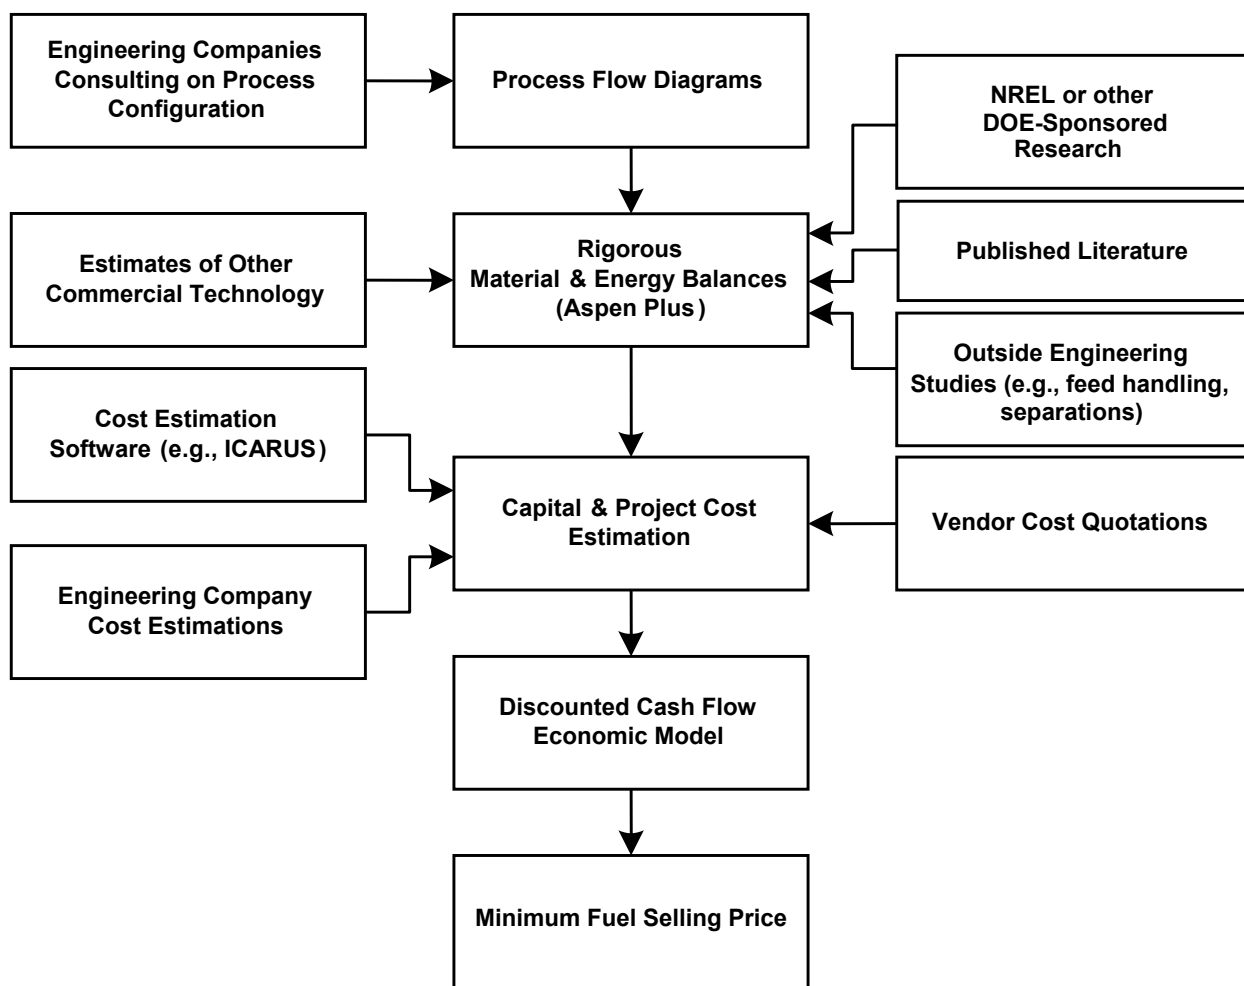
Engineering Companies Consulting on Process Configuration

Process Flow Diagrams

NREL or other DOE-Sponsored Research

Estimates of Other Commercial Technology

Rigorous Material & Energy Balances (Aspen Plus)

Published Literature

Outside Engineering Studies (e.g., feed handling, separations)

Cost Estimation Software (e.g., ICARUS)

Capital & Project Cost Estimation

Vendor Cost Quotations

Engineering Company Cost Estimations

Discounted Cash Flow Economic Model

Minimum Fuel Selling Price